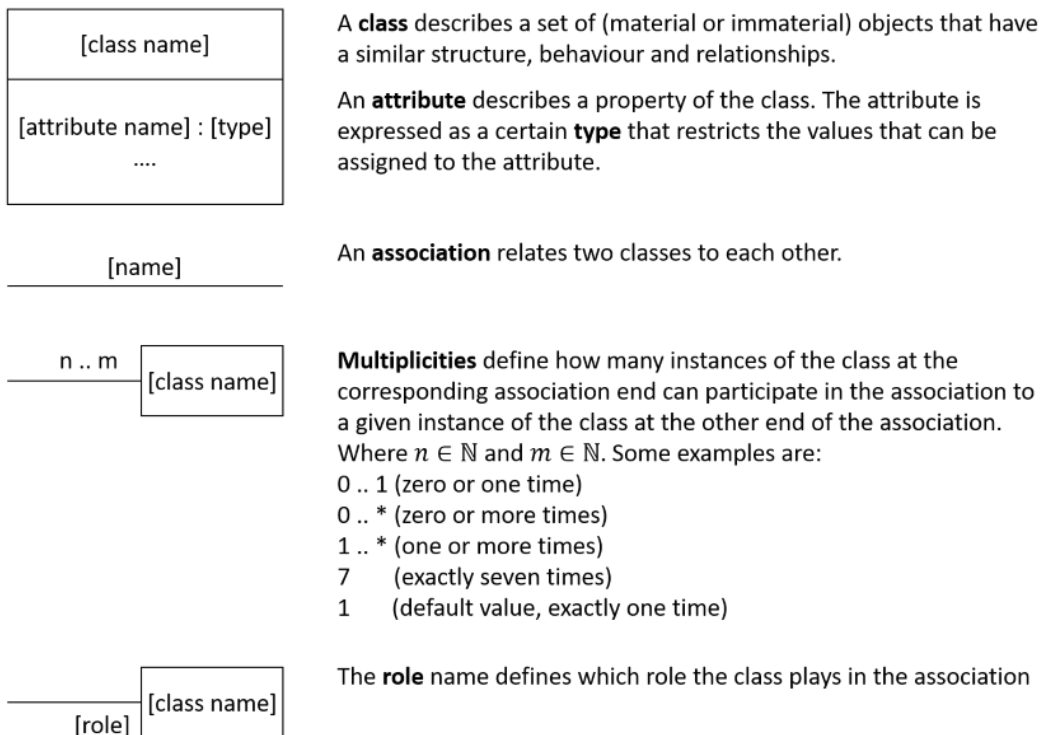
[class name]

[attribute name] : [type]
....

A class describes a set of (material or immaterial) objects that have a similar structure, behaviour and relationships.

An attribute describes a property of the class. The attribute is expressed as a certain type that restricts the values that can be assigned to the attribute.

[name]

An association relates two classes to each other.

n .. m

[class name]

Multiplicities define how many instances of the class at the corresponding association end can participate in the association to a given instance of the class at the other end of the association. Where $n \in \mathbb{N}$ and $m \in \mathbb{N}$. Some examples are:
0 .. 1 (zero or one time)
0 .. * (zero or more times)
1 .. * (one or more times)
7 (exactly seven times)
1 (default value, exactly one time)

[class name]
[role]

The role name defines which role the class plays in the association